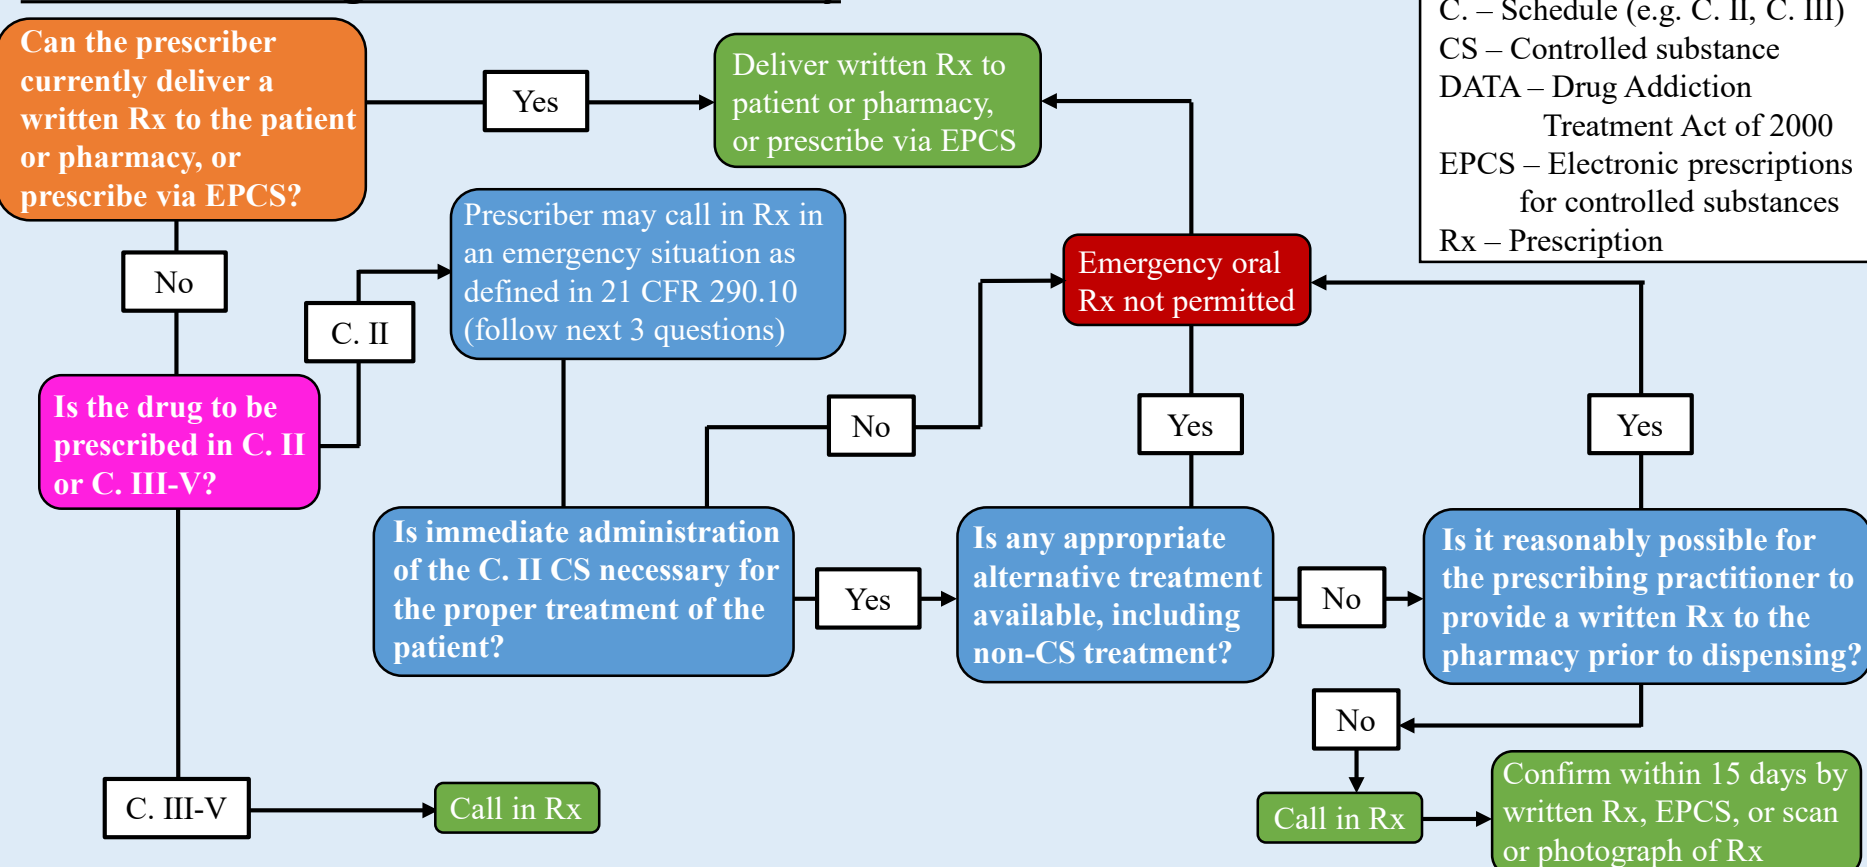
C. – Schedule (e.g. C. II, C. III)
CS – Controlled substance
DATA – Drug Addiction Treatment Act of 2000
EPCS – Electronic prescriptions for controlled substances
Rx – Prescription

Can the prescriber currently deliver a written Rx to the patient or pharmacy, or prescribe via EPCS?

Yes

Deliver written Rx to patient or pharmacy, or prescribe via EPCS

No

C. II

Prescriber may call in Rx in an emergency situation as defined in 21 CFR 290.10 (follow next 3 questions)

Emergency oral Rx not permitted

Is the drug to be prescribed in C. II or C. III-V?

No

Yes

Yes

Is immediate administration of the C. II CS necessary for the proper treatment of the patient?

Yes

Is any appropriate alternative treatment available, including non-CS treatment?

No

Is it reasonably possible for the prescribing practitioner to provide a written Rx to the pharmacy prior to dispensing?

No

C. III-V

Call in Rx

Call in Rx

Confirm within 15 days by written Rx, EPCS, or scan or photograph of Rx